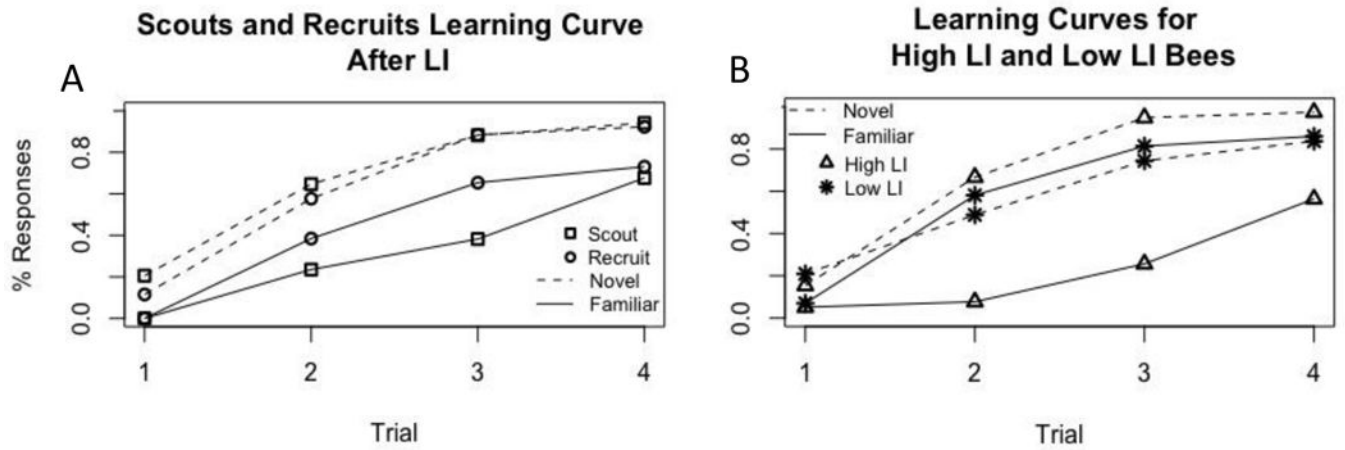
A

Scouts and Recruits Learning Curve After LI

% Responses

0.0
0.4
0.8

Scout
Recruit
Novel
Familiar

1
2
3
4

Trial

B

Learning Curves for High LI and Low LI Bees

Novel
Familiar
High LI
Low LI

0.0
0.4
0.8

1
2
3
4

Trial